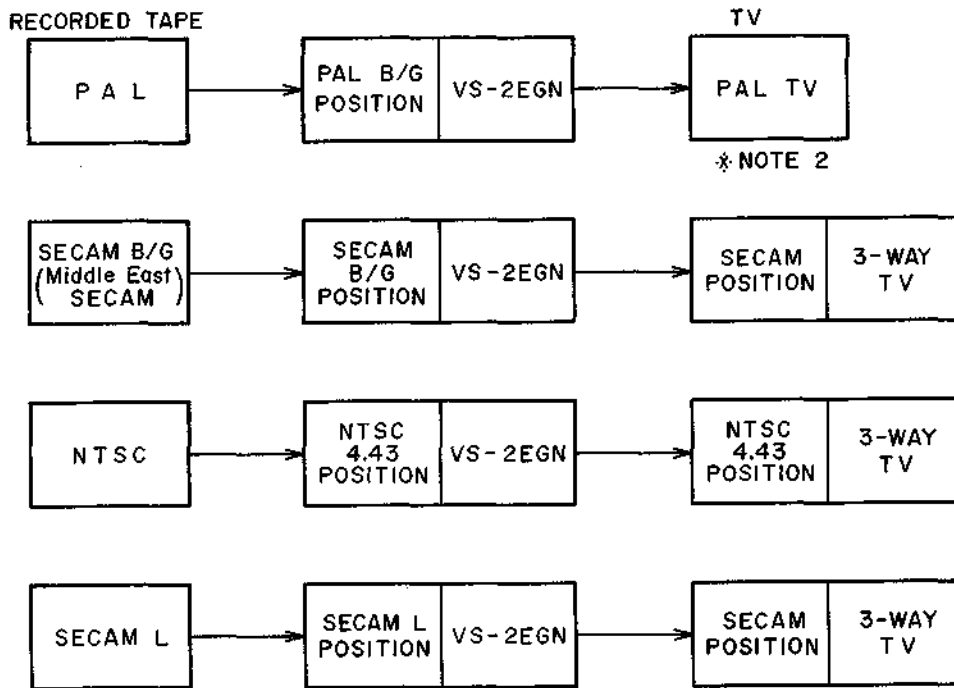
RECORDED TAPE

TV

PAL

PAL B/G POSITION

VS-2EGN

PAL TV

※NOTE 2

SECAM B/G (Middle East SECAM)

SECAM B/G POSITION

VS-2EGN

SECAM POSITION

3-WAY TV

NTSC

NTSC 4.43 POSITION

VS-2EGN

NTSC 4.43 POSITION

3-WAY TV

SECAM L

SECAM L POSITION

VS-2EGN

SECAM POSITION

3-WAY TV